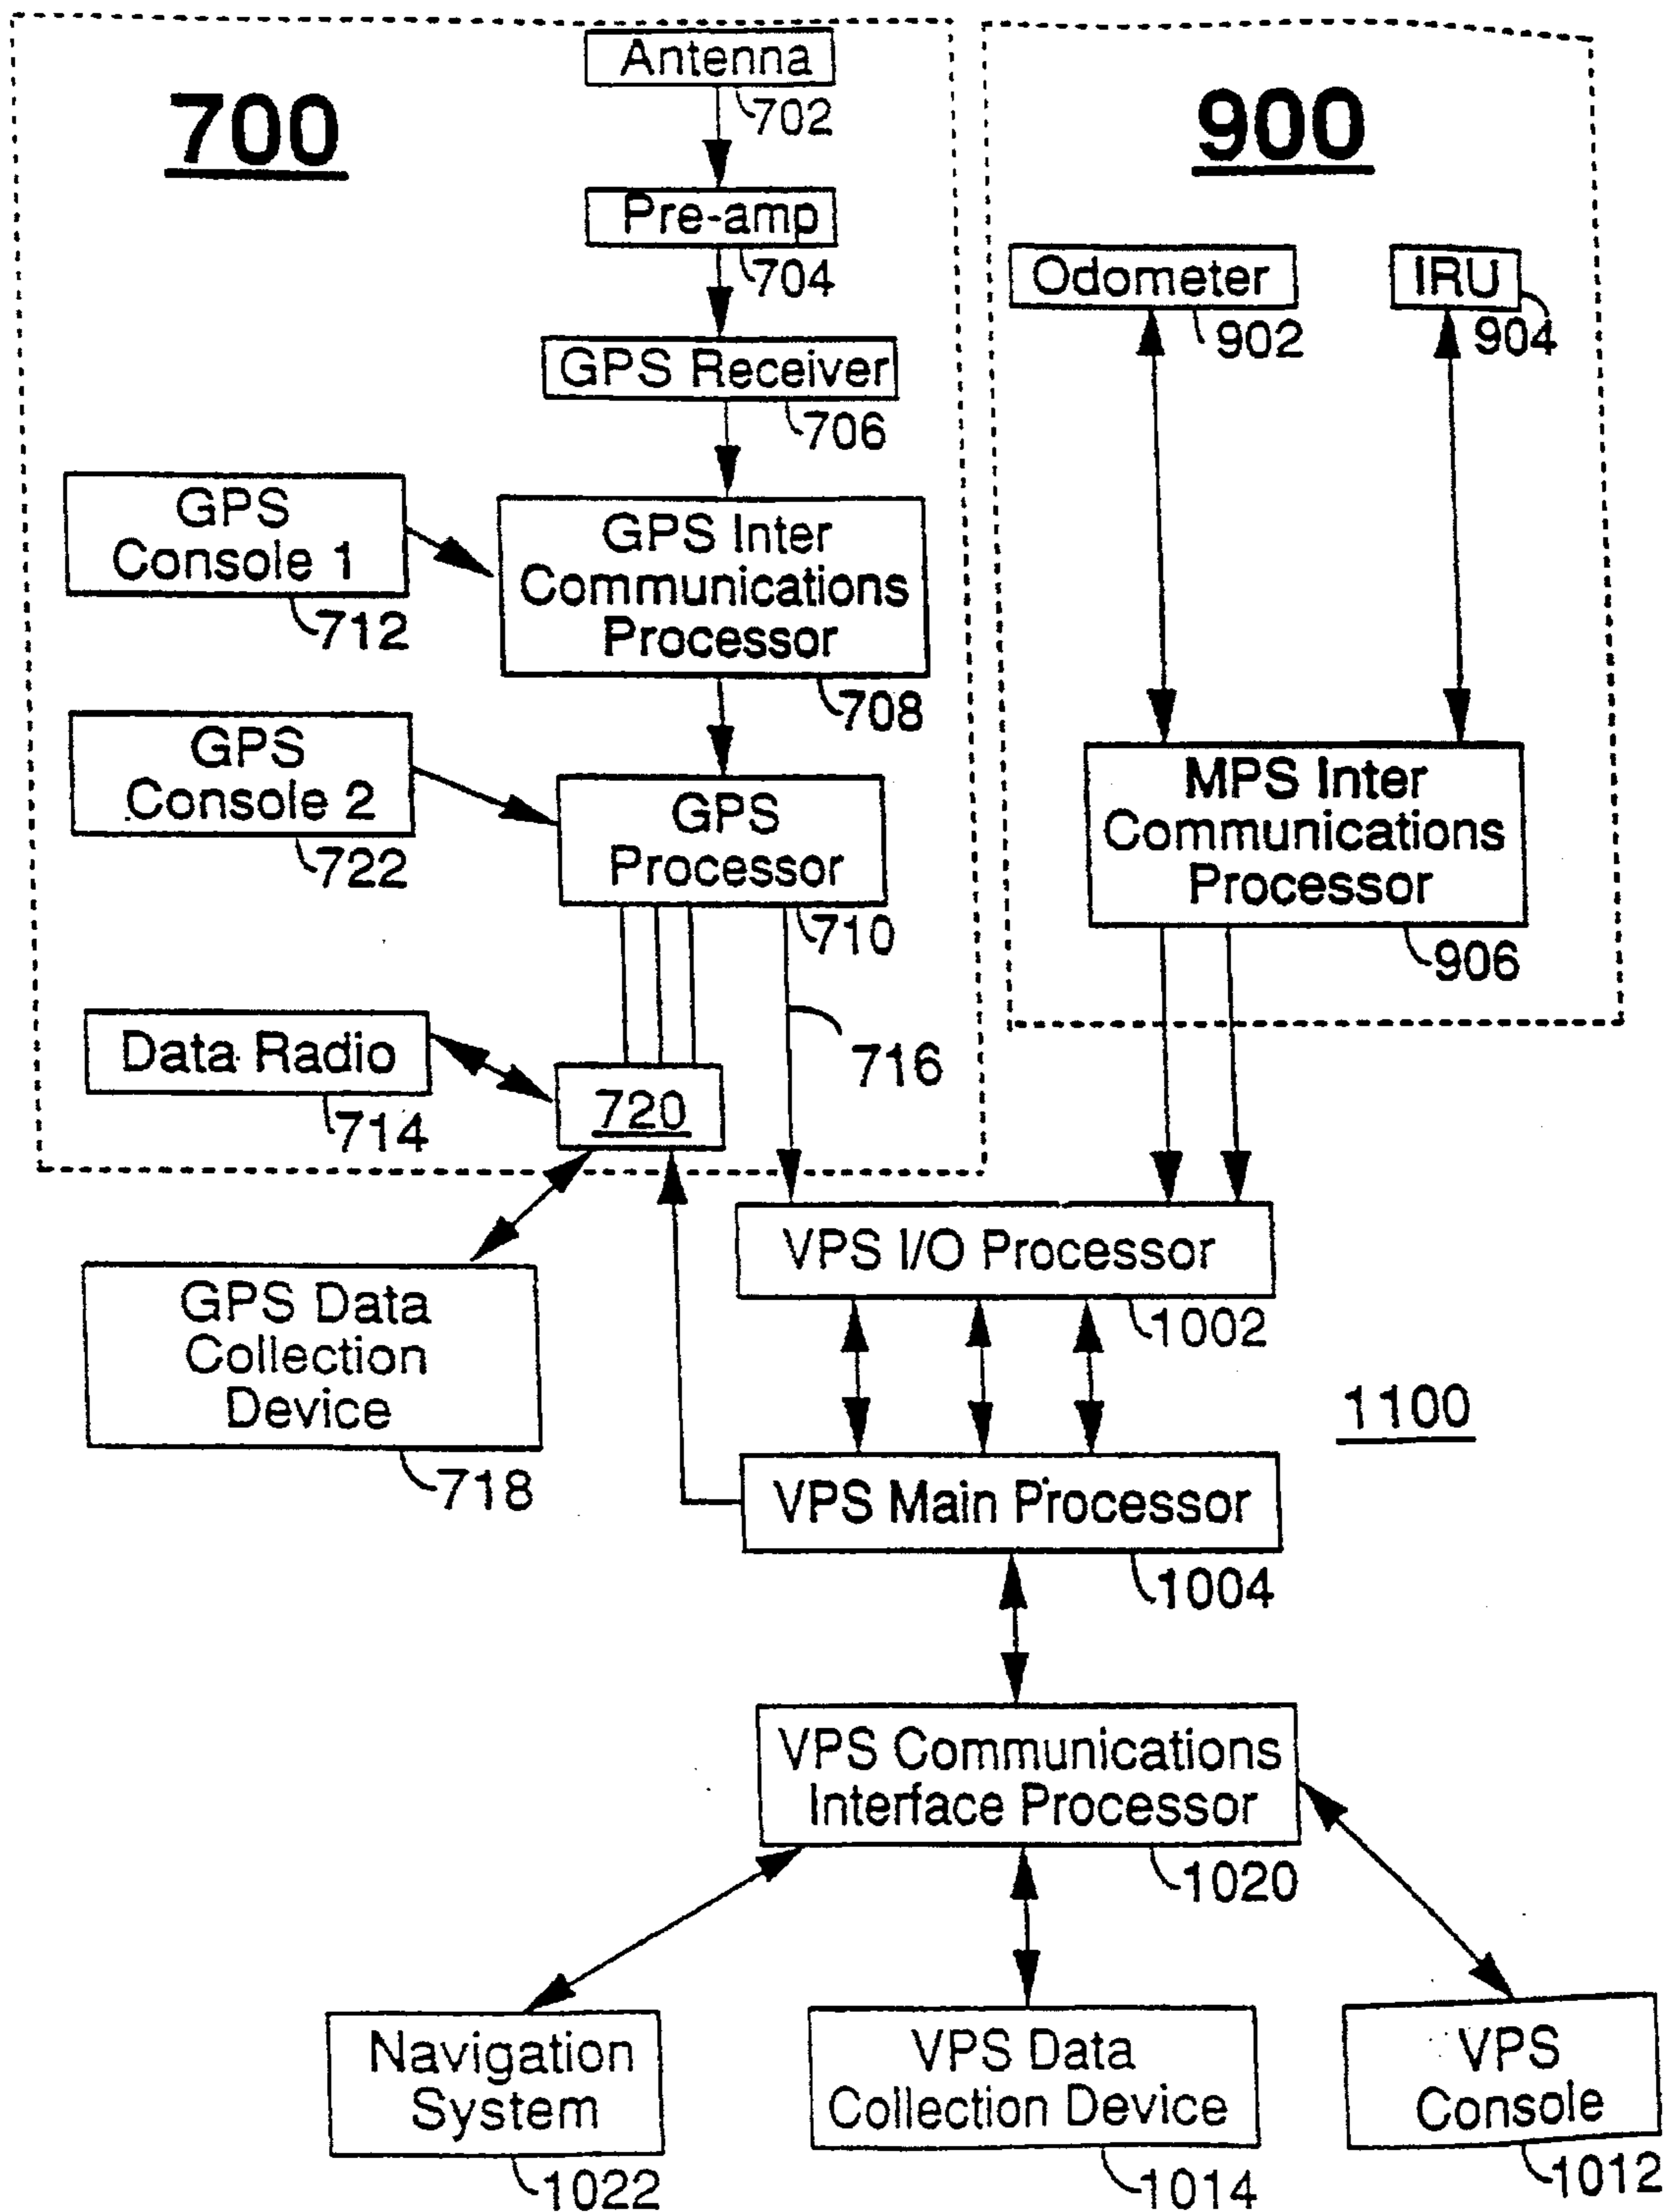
700

Antenna
702
Pre-amp
704
GPS Receiver
706
GPS Console 1
712
GPS Inter Communications Processor
708
GPS Console 2
722
GPS Processor
710
Data Radio
714
720
716
GPS Data Collection Device
718

900

Odometer
902
IRU
904
MPS Inter Communications Processor
906

VPS I/O Processor
1002
1100
VPS Main Processor
1004
VPS Communications Interface Processor
1020
Navigation System
1022
VPS Data Collection Device
1014
VPS Console
1012